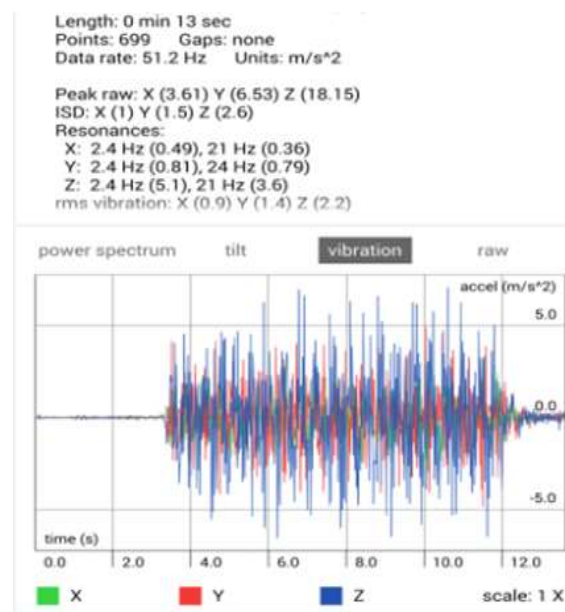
Length: 0 min 13 sec
Points: 699 Gaps: none
Data rate: 51.2 Hz Units: m/s^2

Peak raw: X (3.61) Y (6.53) Z (18.15)
ISD: X (1) Y (1.5) Z (2.6)
Resonances:
X: 2.4 Hz (0.49), 21 Hz (0.36)
Y: 2.4 Hz (0.81), 24 Hz (0.79)
Z: 2.4 Hz (5.1), 21 Hz (3.6)
rms vibration: X (0.9) Y (1.4) Z (2.2)

power spectrum tilt vibration raw

accel (m/s^2)
5.0
0.0
-5.0
time (s)
0.0 2.0 4.0 6.0 8.0 10.0 12.0

X Y Z scale: 1 X